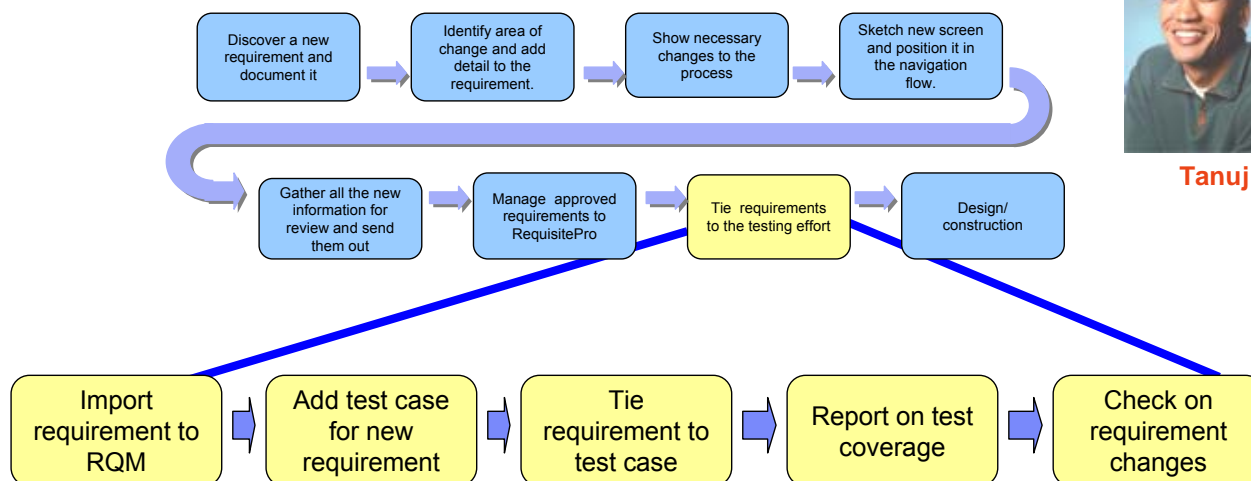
Discover a new requirement and document it

Identify area of change and add detail to the requirement.

Show necessary changes to the process

Sketch new screen and position it in the navigation flow.

Tanuj

Gather all the new information for review and send them out

Manage approved requirements to RequisitePro

Tie requirements to the testing effort

Design/ construction

Import requirement to RQM

Add test case for new requirement

Tie requirement to test case

Report on test coverage

Check on requirement changes